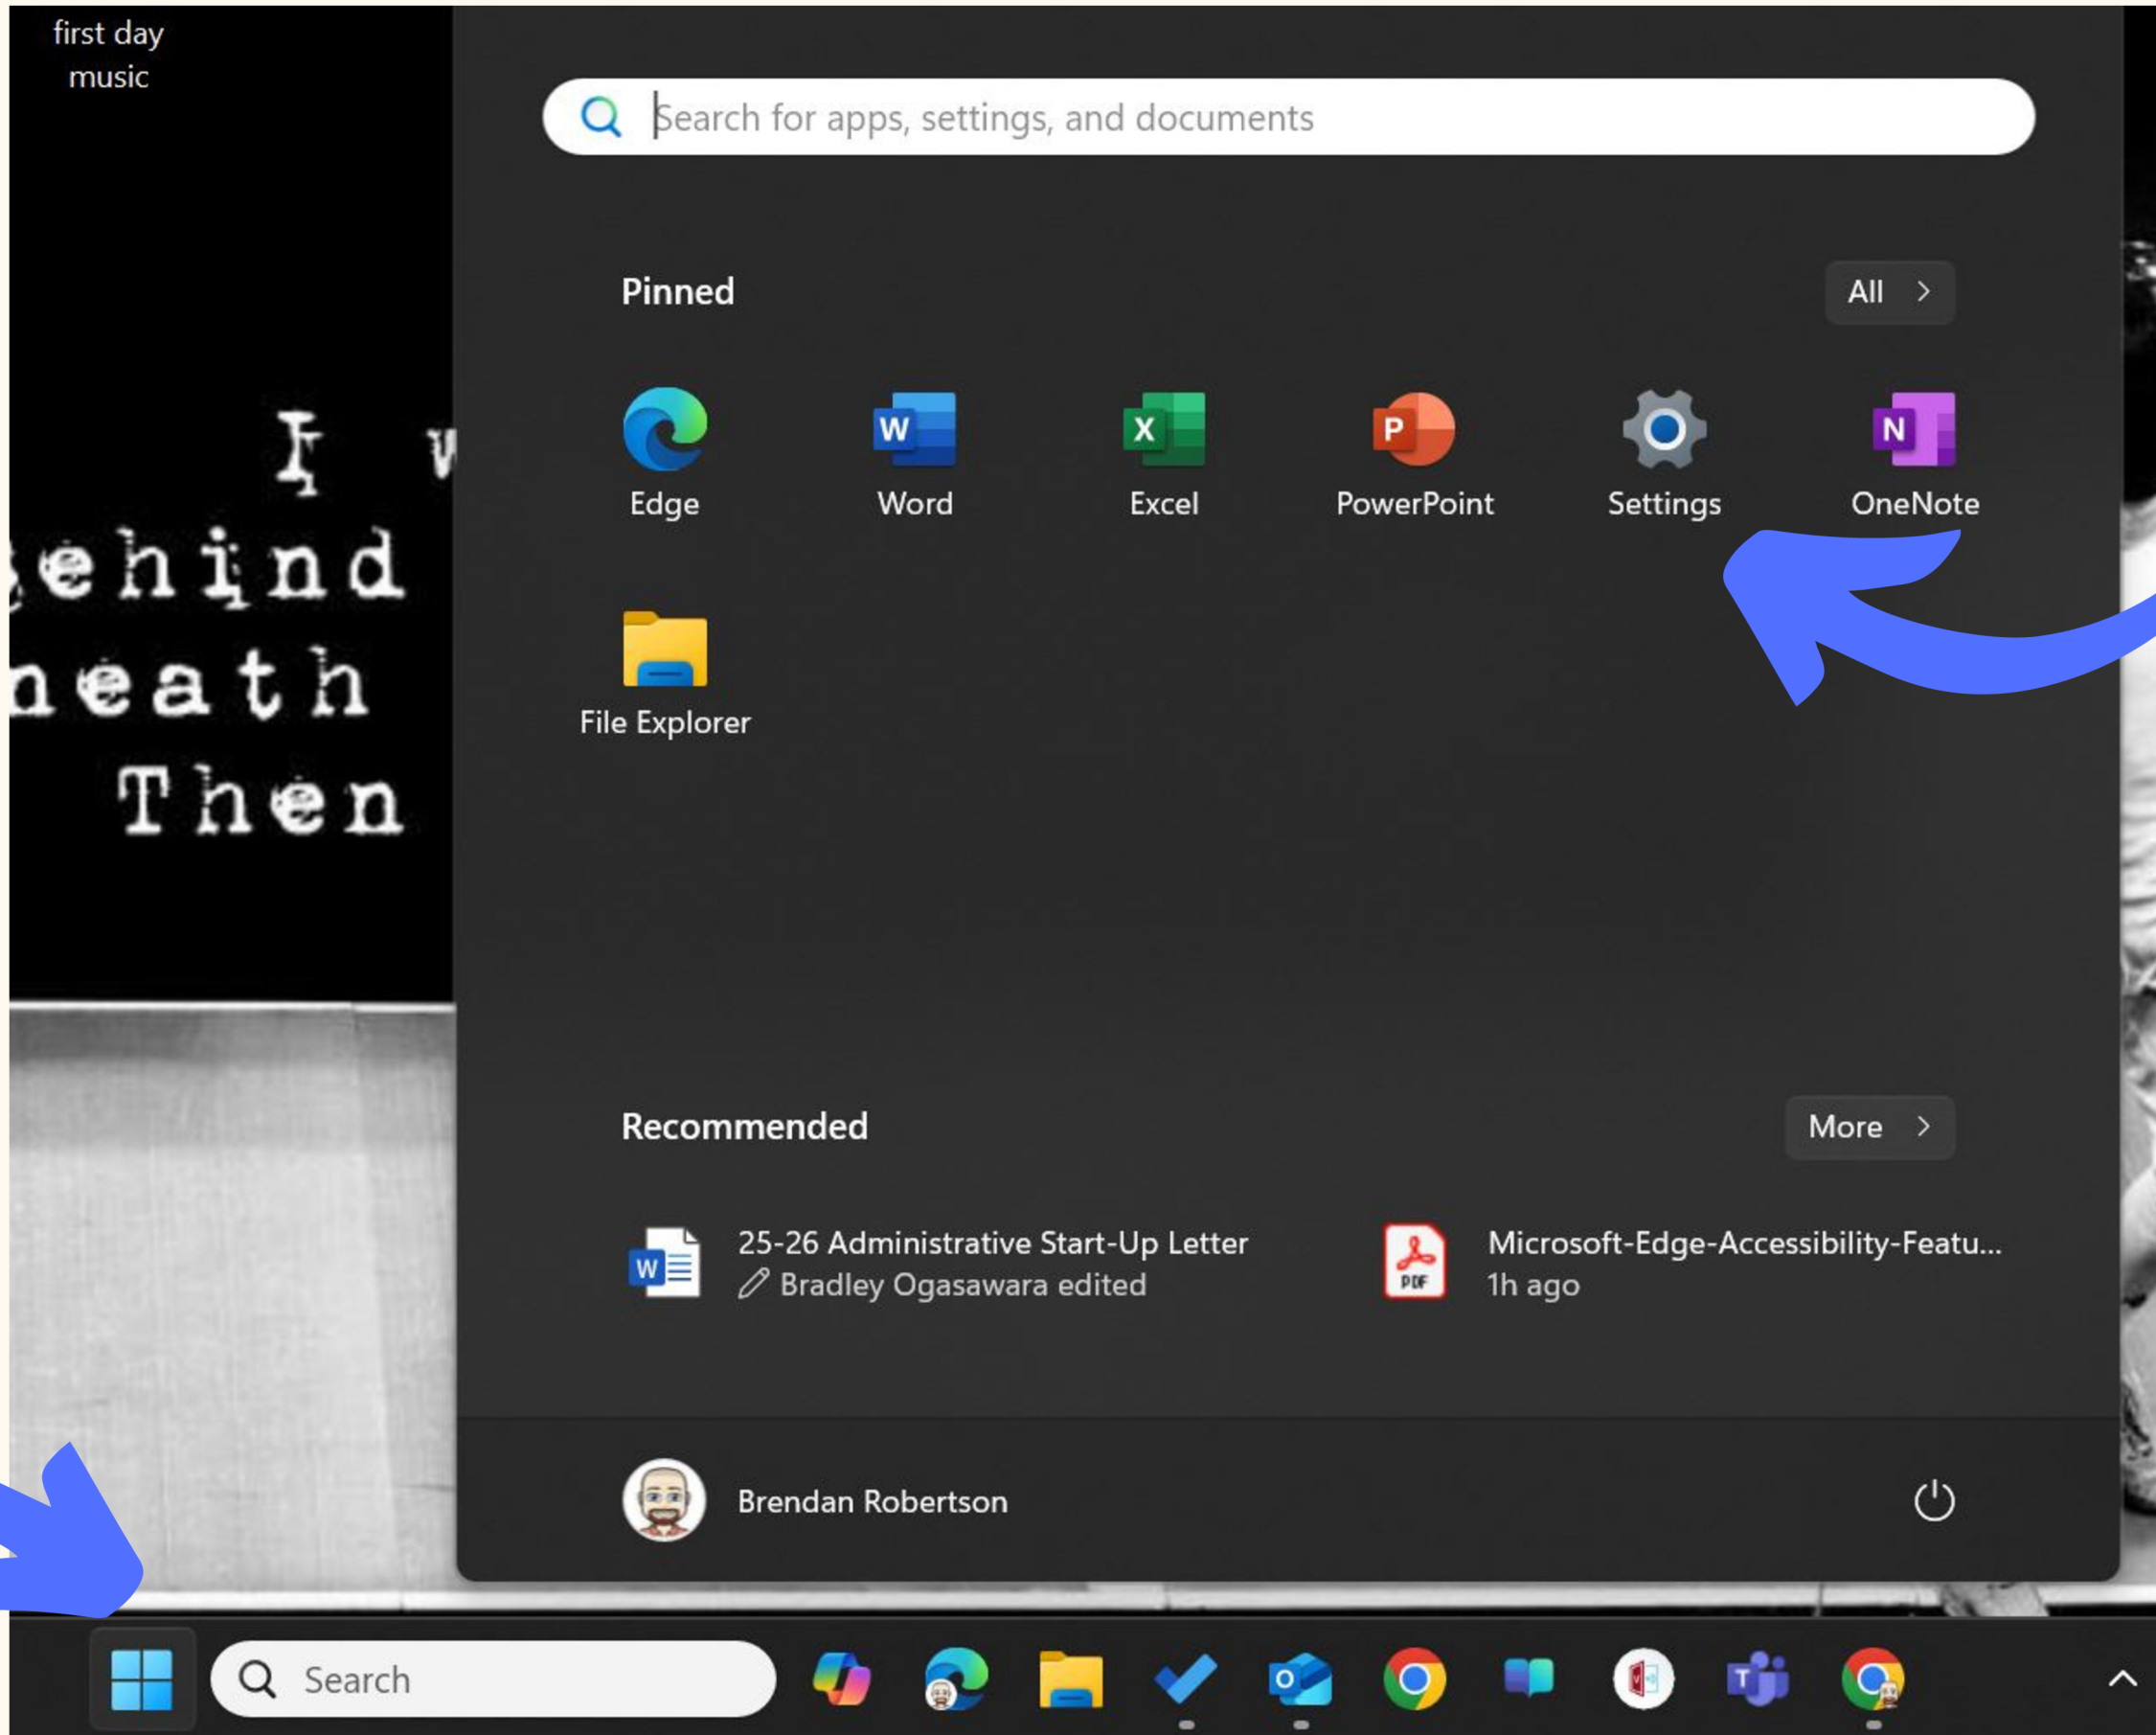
first day music

I w
ehind
neath
Then

Search for apps, settings, and documents

Pinned

All >

Edge

Word

Excel

PowerPoint

Settings

OneNote

File Explorer

Recommended

More >

25-26 Administrative Start-Up Letter
Bradley Ogasawara edited

Microsoft-Edge-Accessibility-Featu...
1h ago

Brendan Robertson

Search